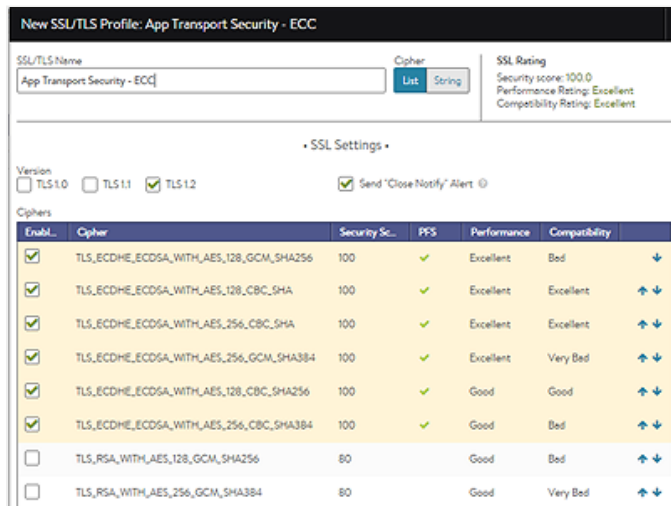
New SSL/TLS Profile: App Transport Security - ECC

SSL/TLS Name
App Transport Security - ECC

Cipher
List String

SSL Rating
Security score: 100.0
Performance Rating: Excellent
Compatibility Rating: Excellent

• SSL Settings •

Version
TLS 1.0 TLS 1.1 TLS 1.2

Send "Close Notify" Alert

Ciphers

| Enabl... | Cipher | Security Sc... | PFS | Performance | Compatibility |
|---|---|---|---|---|---|
| ✓ | TLS_ECDHE_ECDSA_WITH_AES_128_GCM_SHA256 | 100 | ✓ | Excellent | Bad |
| ✓ | TLS_ECDHE_ECDSA_WITH_AES_128_CBC_SHA | 100 | ✓ | Excellent | Excellent |
| ✓ | TLS_ECDHE_ECDSA_WITH_AES_256_CBC_SHA | 100 | ✓ | Excellent | Excellent |
| ✓ | TLS_ECDHE_ECDSA_WITH_AES_256_GCM_SHA384 | 100 | ✓ | Excellent | Very Bad |
| ✓ | TLS_ECDHE_ECDSA_WITH_AES_128_CBC_SHA256 | 100 | ✓ | Good | Good |
| ✓ | TLS_ECDHE_ECDSA_WITH_AES_256_CBC_SHA384 | 100 | ✓ | Good | Bad |
| | TLS_RSA_WITH_AES_128_GCM_SHA256 | 80 | | Good | Bad |
| | TLS_RSA_WITH_AES_256_GCM_SHA384 | 80 | | Good | Very Bad |